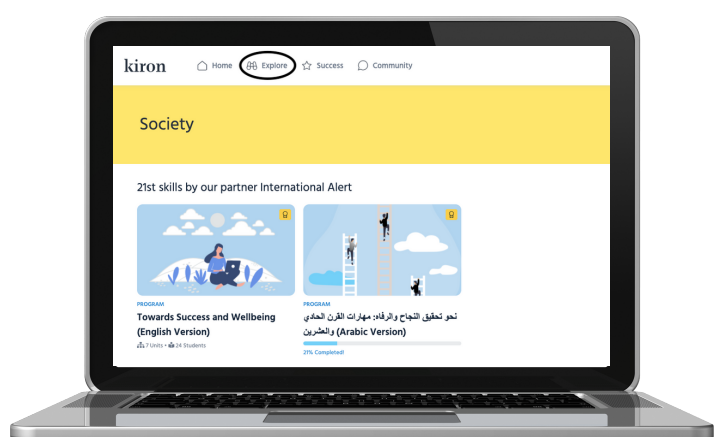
kiron Home Explore Success Community

Society

21st skills by our partner International Alert

PROGRAM
Towards Success and Wellbeing (English Version)
7 Units • 24 Students

PROGRAM
نحو تحقيق النجاح والرفاه: مهارات القرن الحادي والعشرين (Arabic Version)
21% Completed!